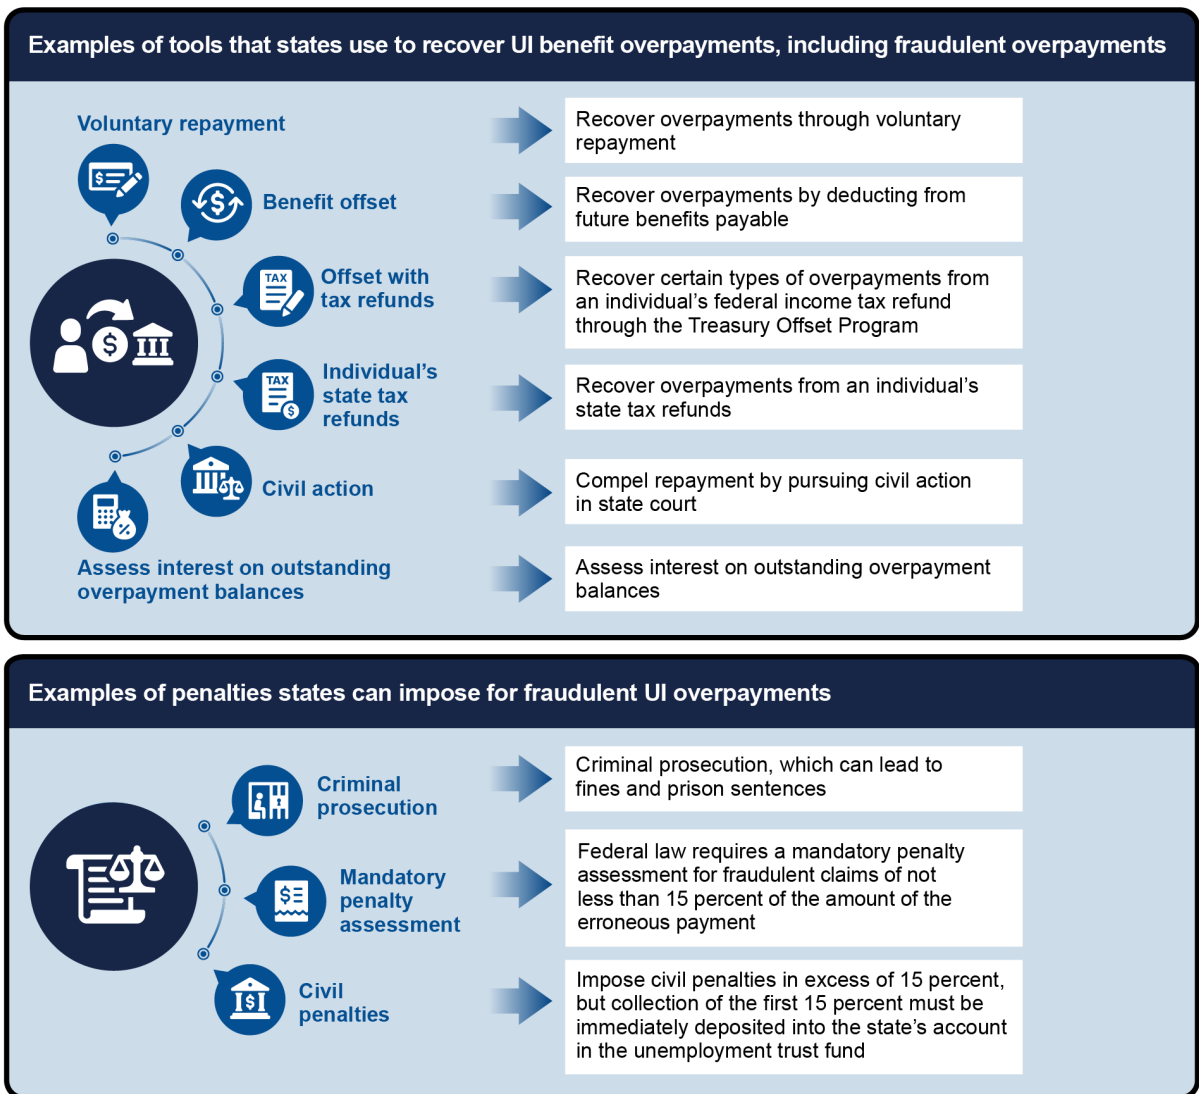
Examples of tools that states use to recover UI benefit overpayments, including fraudulent overpayments

Voluntary repayment

Recover overpayments through voluntary repayment

Benefit offset

Recover overpayments by deducting from future benefits payable

TAX

Offset with tax refunds

Recover certain types of overpayments from an individual's federal income tax refund through the Treasury Offset Program

TAX

Individual's state tax refunds

Recover overpayments from an individual's state tax refunds

Civil action

Compel repayment by pursuing civil action in state court

Assess interest on outstanding overpayment balances

Assess interest on outstanding overpayment balances

Examples of penalties states can impose for fraudulent UI overpayments

Criminal prosecution

Criminal prosecution, which can lead to fines and prison sentences

Mandatory penalty assessment

Federal law requires a mandatory penalty assessment for fraudulent claims of not less than 15 percent of the amount of the erroneous payment

Civil penalties

Impose civil penalties in excess of 15 percent, but collection of the first 15 percent must be immediately deposited into the state's account in the unemployment trust fund